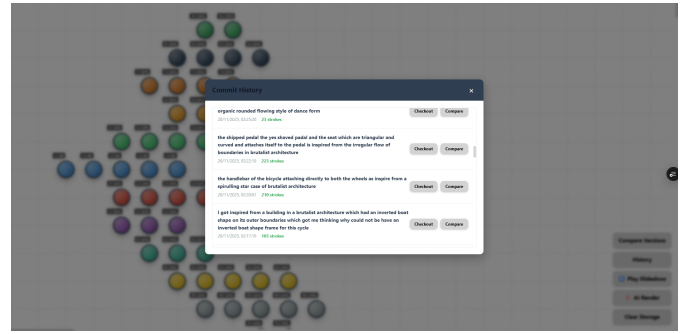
Commit History

×

organic rounded flowing style of dance form
20/11/2025, 02:25:20 23 strokes

Checkout Compare

the shipped pedal the yes shaved pedal and the seat which are triangular and curved and attaches itself to the pedal is inspired from the irregular flow of boundaries in brutalist architecture
20/11/2025, 02:22:18 225 strokes

Checkout Compare

the handlebar of the bicycle attaching directly to both the wheels as inspire from a spiralling star case of brutalist architecture
20/11/2025, 02:20:01 218 strokes

Checkout Compare

I got inspired from a building in a brutalist architecture which had an inverted boat shape on its outer boundaries which got me thinking why could not be have an inverted boat shape frame for this cycle
20/11/2025, 02:17:18 185 strokes

Checkout Compare

Compare Versions

History

Play Slideshow

AI Render

Clear Storage